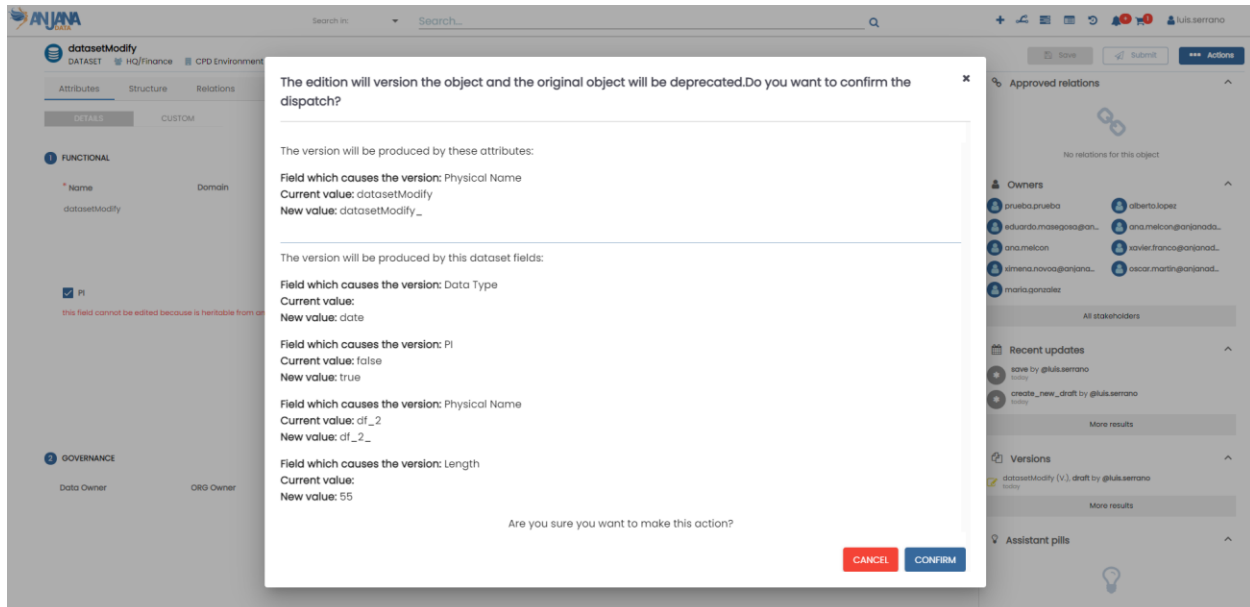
ANJANA DATA

Search in: Search...

luis.serrano

datasetModify
DATASET HQ/Finance CPD Environment

Save Submit Actions

Attributes Structure Relations

DETAILS CUSTOM

1 FUNCTIONAL

* Name Domain

datasetModify

PI

this field cannot be edited because is heritable from an

2 GOVERNANCE

Data Owner ORG Owner

The edition will version the object and the original object will be deprecated.Do you want to confirm the dispatch?

The version will be produced by these attributes:

Field which causes the version: Physical Name
Current value: datasetModify
New value: datasetModify_

The version will be produced by this dataset fields:

Field which causes the version: Data Type
Current value:
New value: date

Field which causes the version: PI
Current value: false
New value: true

Field which causes the version: Physical Name
Current value: df_2
New value: df_2_

Field which causes the version: Length
Current value:
New value: 55

Are you sure you want to make this action?

CANCEL CONFIRM

Approved relations

No relations for this object

Owners

prueba.prueba
alberto.lopez
eduardo.masegosa@an...
ana.melcon@anjanada...
ana.melcon
xavier.franco@anjanad...
ximena.novoa@anjana...
oscar.martin@anjanad...
maria.gonzalez

All stakeholders

Recent updates

save by @luis.serrano
today

create_new_draft by @luis.serrano
today

More results

Versions

datasetModify (V.) draft by @luis.serrano
today

More results

Assistant pills